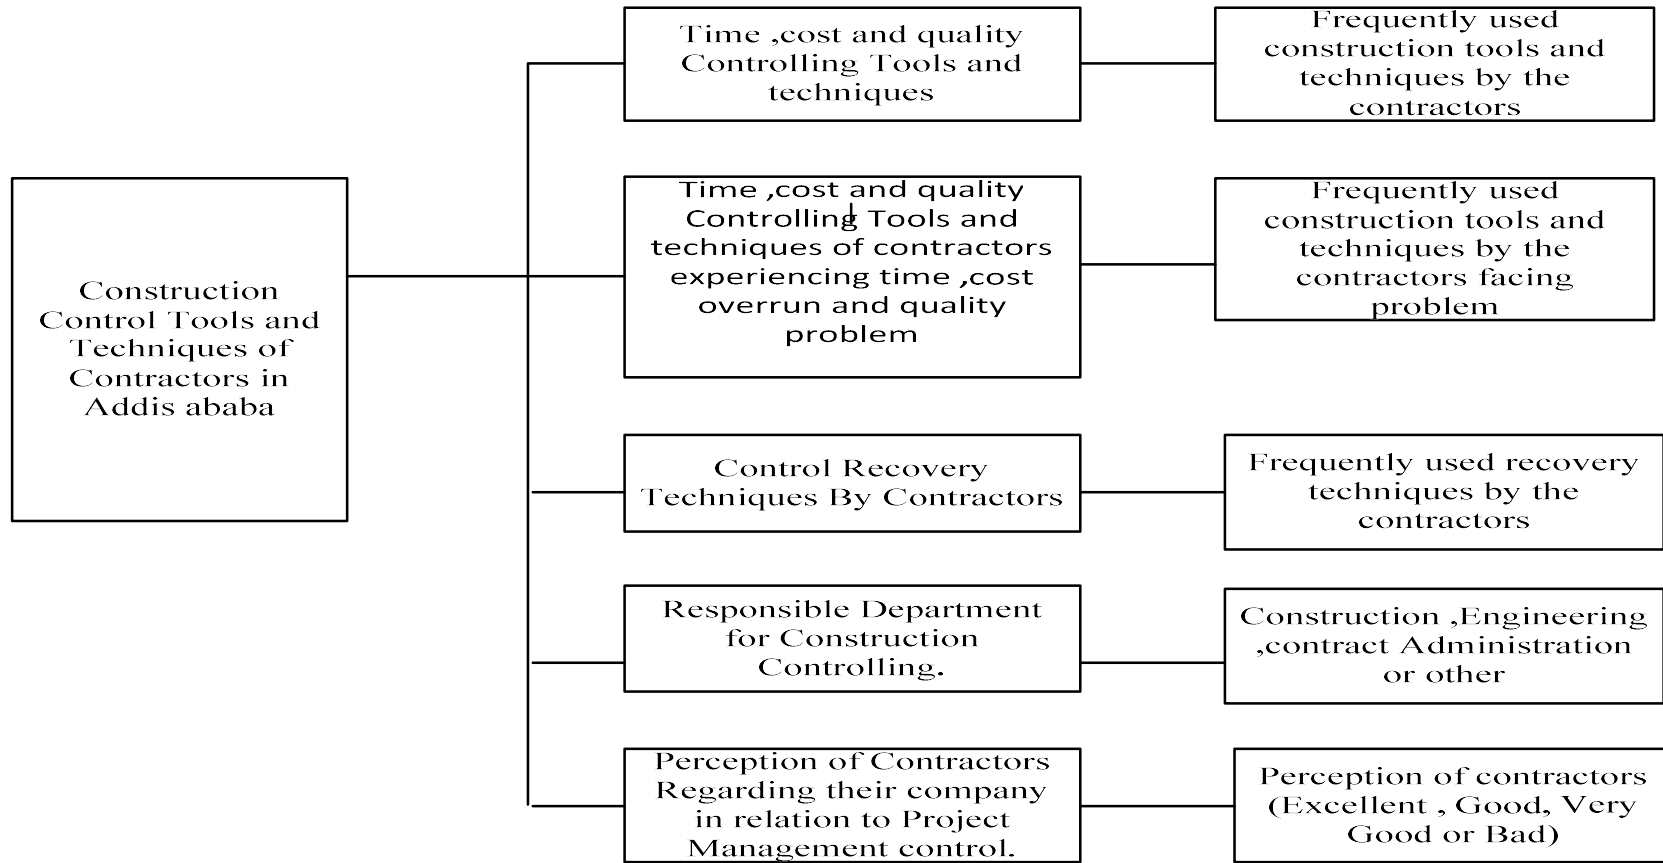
Construction Control Tools and Techniques of Contractors in Addis ababa

Time ,cost and quality Controlling Tools and techniques

Frequently used construction tools and techniques by the contractors

Time ,cost and quality Controlling Tools and techniques of contractors experiencing time ,cost overrun and quality problem

Frequently used construction tools and techniques by the contractors facing problem

Control Recovery Techniques By Contractors

Frequently used recovery techniques by the contractors

Responsible Department for Construction Controlling.

Construction ,Engineering ,contract Administration or other

Perception of Contractors Regarding their company in relation to Project Management control.

Perception of contractors (Excellent , Good, Very Good or Bad)